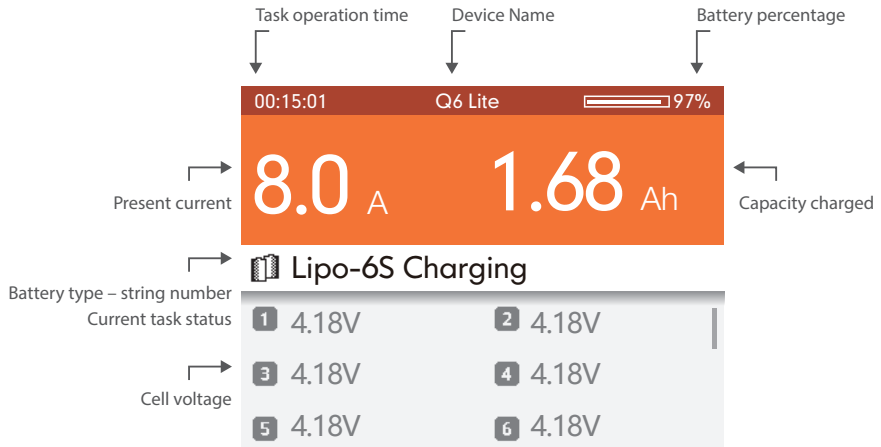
Task operation time

Device Name

Battery percentage

00:15:01

Q6 Lite

97%

Present current

8.0 A

1.68 Ah

Capacity charged

Lipo-6S Charging

Battery type – string number

Current task status

1 4.18V

2 4.18V

3 4.18V

4 4.18V

Cell voltage

5 4.18V

6 4.18V